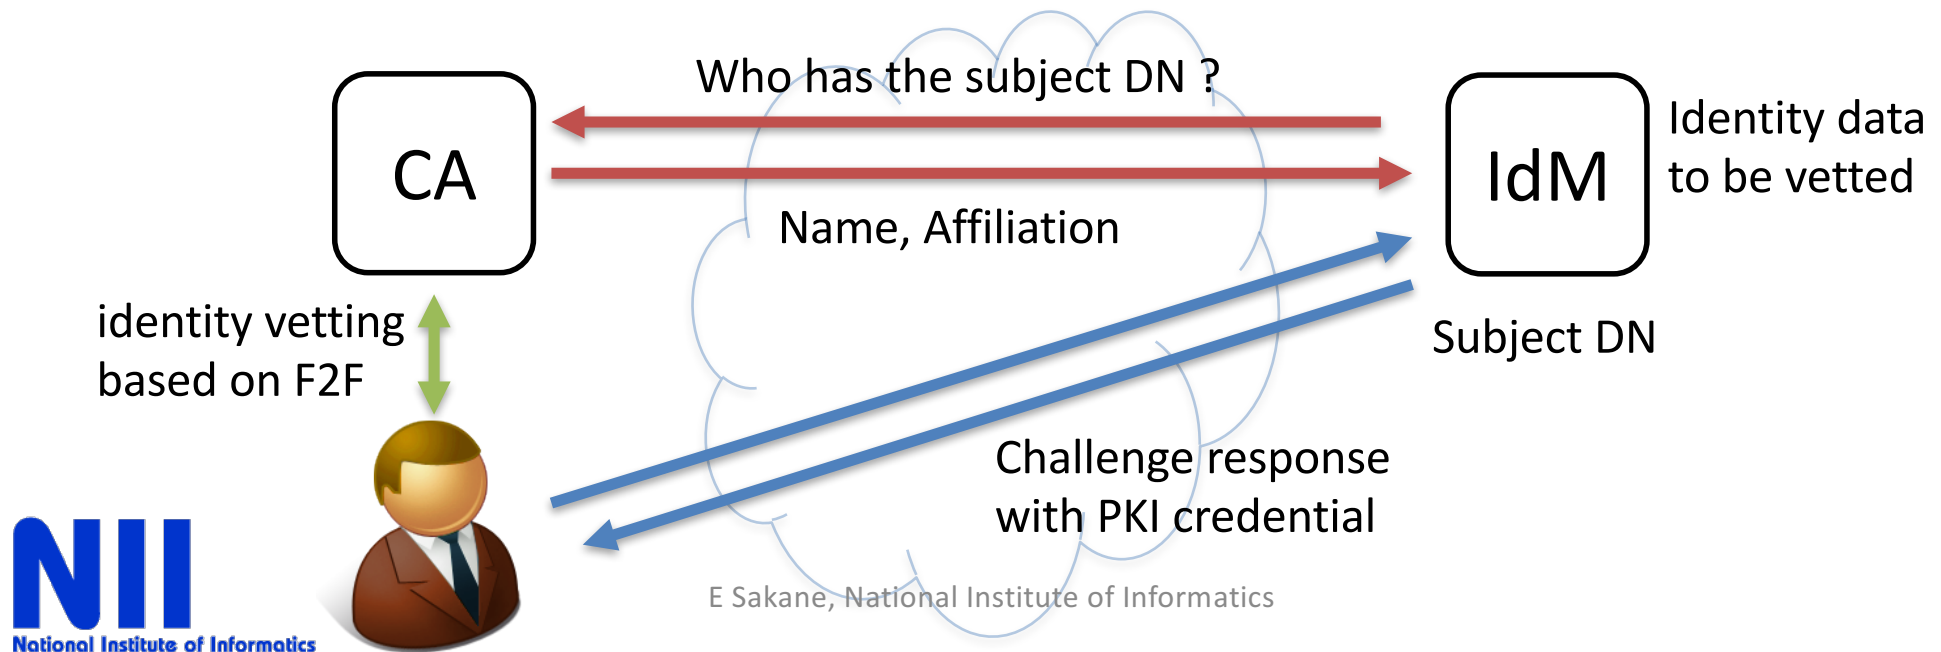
Who has the subject DN ?

CA

Name, Affiliation

IdM

Identity data to be vetted

identity vetting based on F2F

Subject DN

Challenge response with PKI credential

NII
National Institute of Informatics

E Sakane, National Institute of Informatics